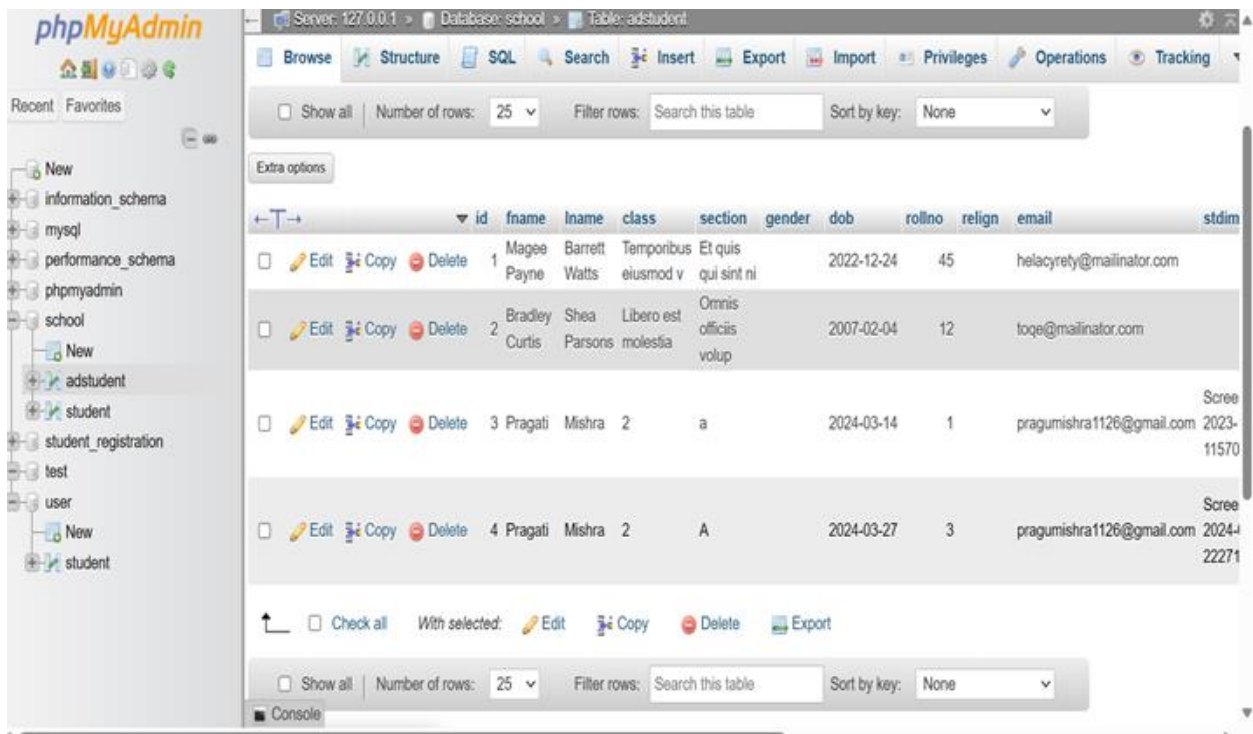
phpMyAdmin

Recent Favorites

New
information_schema
mysql
performance_schema
phpmyadmin
school
New
adstudent
student
student_registration
test
user
New
student

Server: 127.0.0.1 » Database: school » Table: adstudent

Browse Structure SQL Search Insert Export Import Privileges Operations Tracking

Show all | Number of rows: 25 Filter rows: Search this table Sort by key: None

Extra options

| ←T→ | id | fname | lname | class | section | gender | dob | rollno | relign | email | stdim |
|---|---|---|---|---|---|---|---|---|---|---|---|
| Edit Copy Delete | 1 | Magee Payne | Barrett Watts | Temporibus eiusmod v | Et quis qui sint ni | | 2022-12-24 | 45 | | helacyrety@mailinator.com | |
| Edit Copy Delete | 2 | Bradley Curtis | Shea Parsons | Libero est molestia | Omnis officiis volup | | 2007-02-04 | 12 | | toqe@mailinator.com | |
| Edit Copy Delete | 3 | Pragati | Mishra | 2 | a | | 2024-03-14 | 1 | | pragumishra1126@gmail.com | Scree 2023- 11570 |
| Edit Copy Delete | 4 | Pragati | Mishra | 2 | A | | 2024-03-27 | 3 | | pragumishra1126@gmail.com | Scree 2024- 22271 |

Check all With selected: Edit Copy Delete Export

Show all | Number of rows: 25 Filter rows: Search this table Sort by key: None

Console